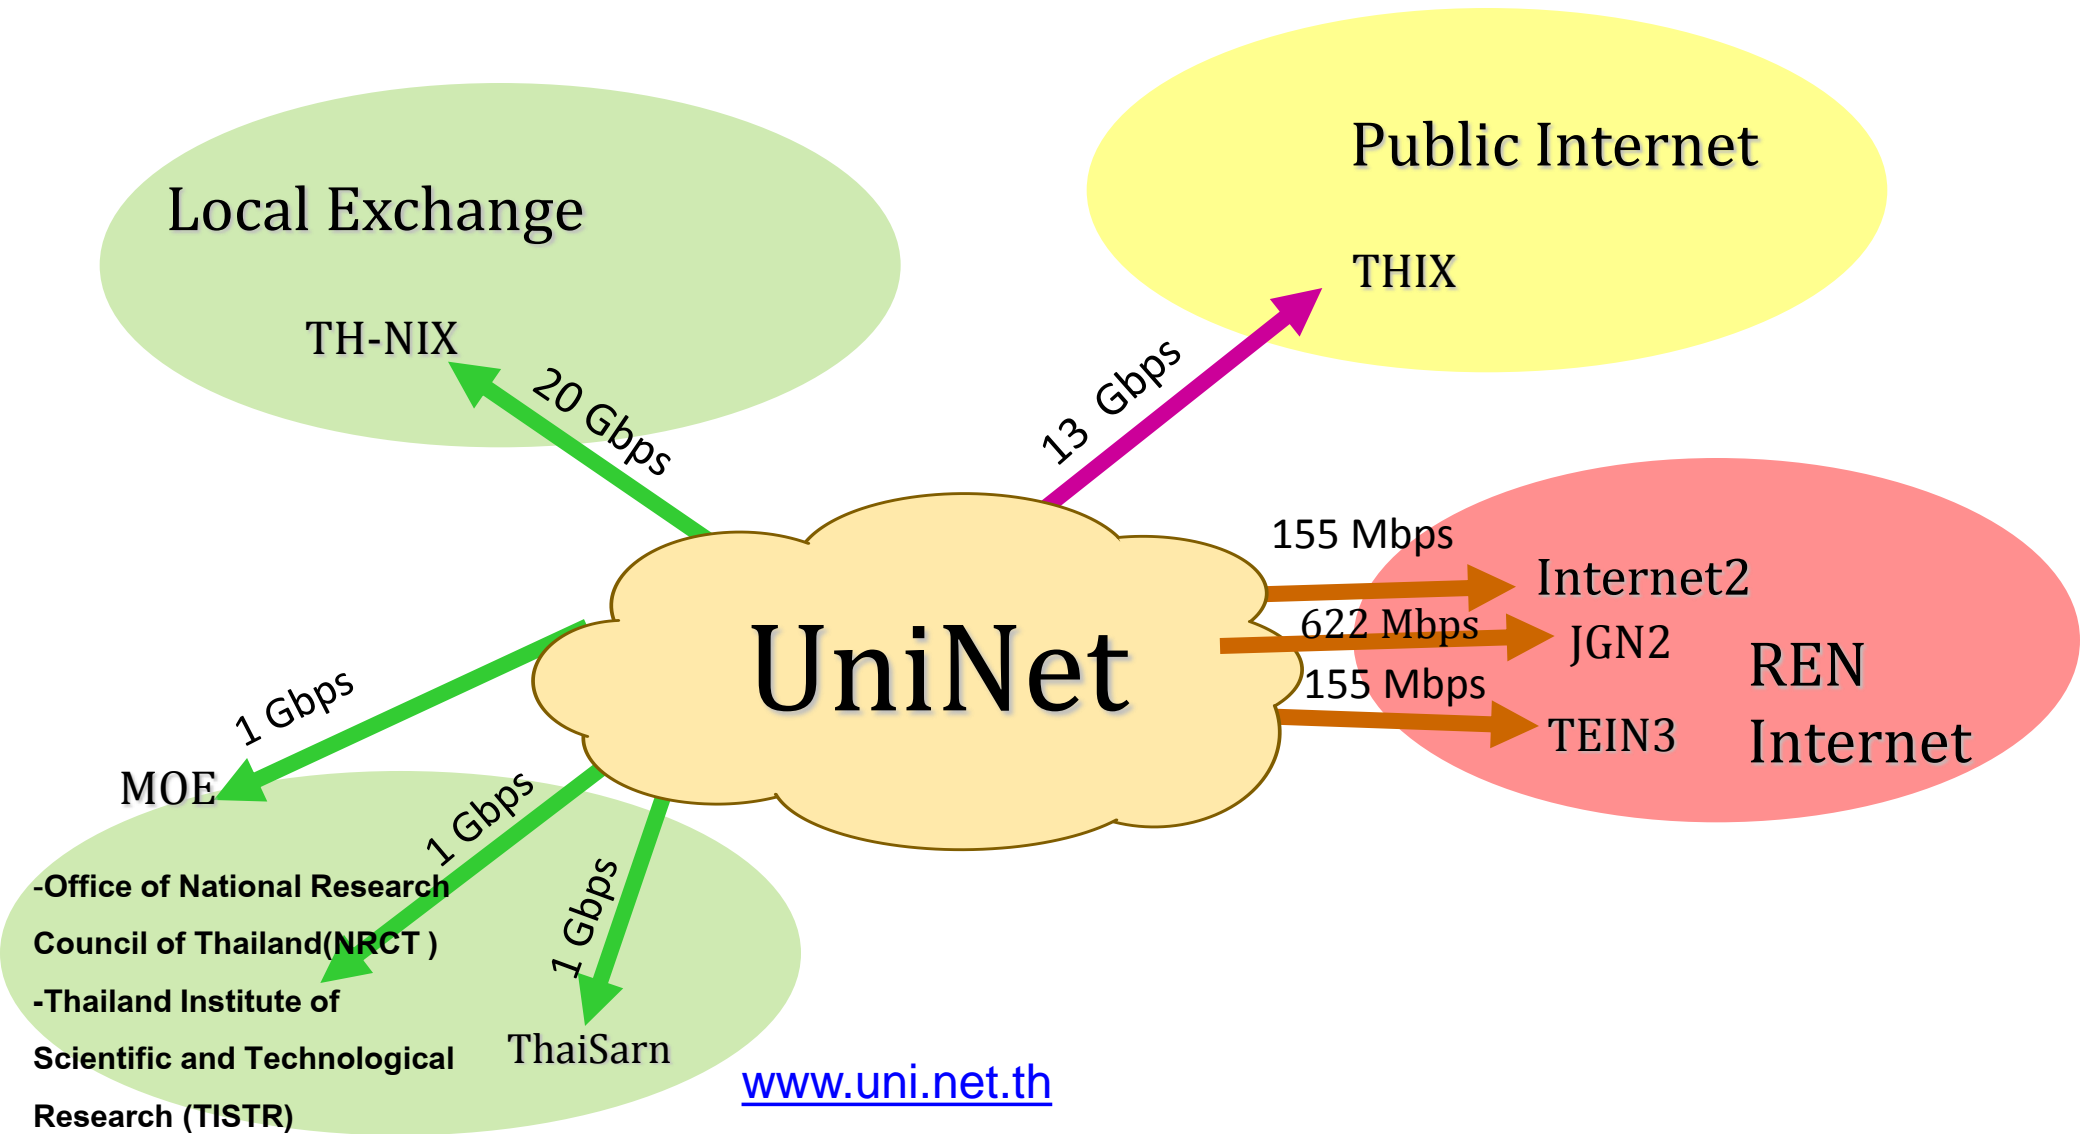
Local Exchange

TH-NIX

20 Gbps

Public Internet

THIX

13 Gbps

UniNet

155 Mbps

Internet2

622 Mbps

JGN2

155 Mbps

TEIN3

REN Internet

1 Gbps

MOE

1 Gbps

1 Gbps

-Office of National Research Council of Thailand(NRCT )

-Thailand Institute of Scientific and Technological Research (TISTR)

ThaiSarn

www.uni.net.th